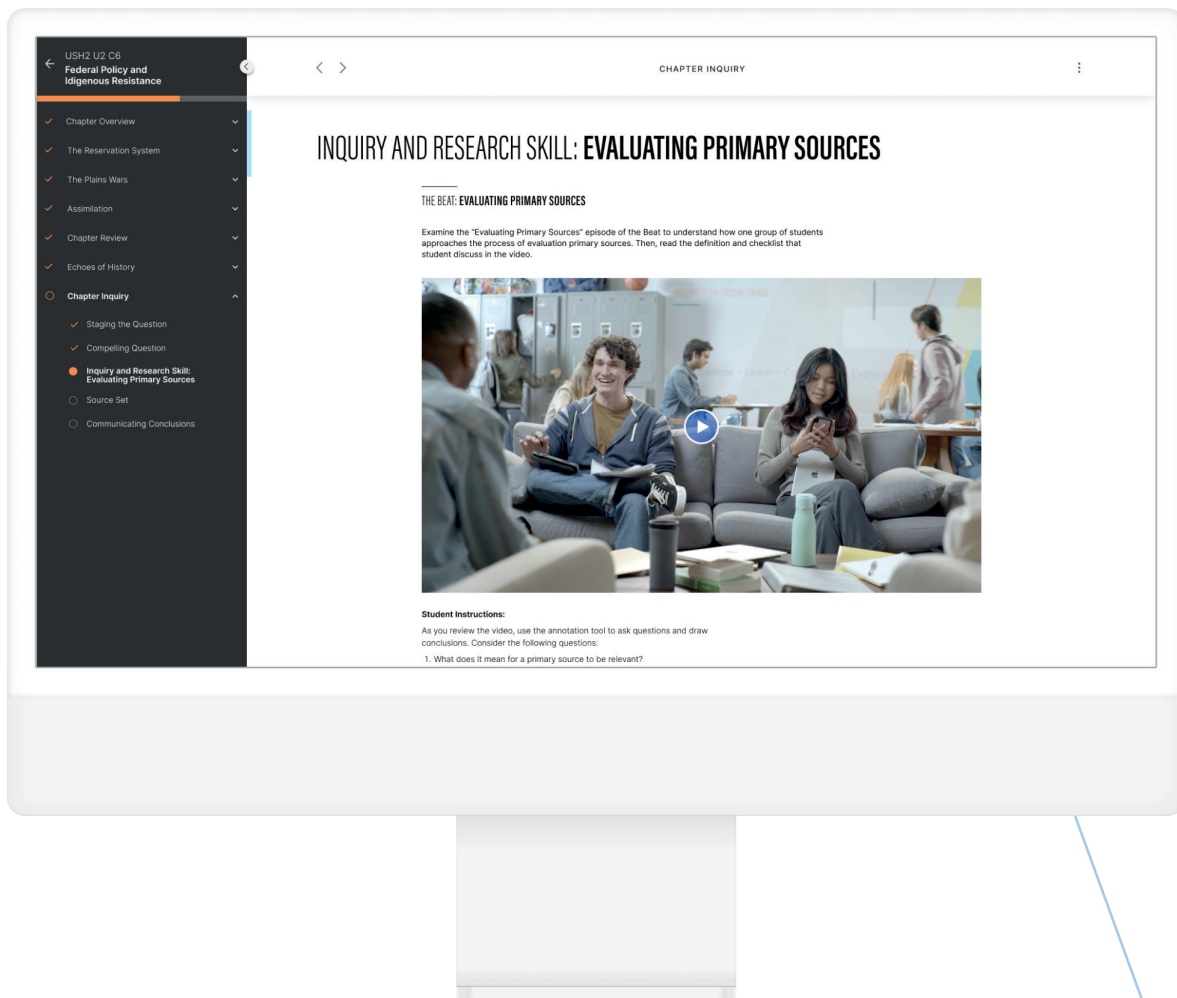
USH2 U2 C6
Federal Policy and Idigenous Resistance

Chapter Overview
The Reservation System
The Plains Wars
Assimilation
Chapter Review
Echoes of History
Chapter Inquiry
Staging the Question
Compelling Question
Inquiry and Research Skill: Evaluating Primary Sources
Source Set
Communicating Conclusions

CHAPTER INQUIRY

INQUIRY AND RESEARCH SKILL: EVALUATING PRIMARY SOURCES

THE BEAT: EVALUATING PRIMARY SOURCES

Examine the "Evaluating Primary Sources" episode of the Beat to understand how one group of students approaches the process of evaluation primary sources. Then, read the definition and checklist that student discuss in the video.

Student Instructions:
As you review the video, use the annotation tool to ask questions and draw conclusions. Consider the following questions:
1. What does it mean for a primary source to be relevant?